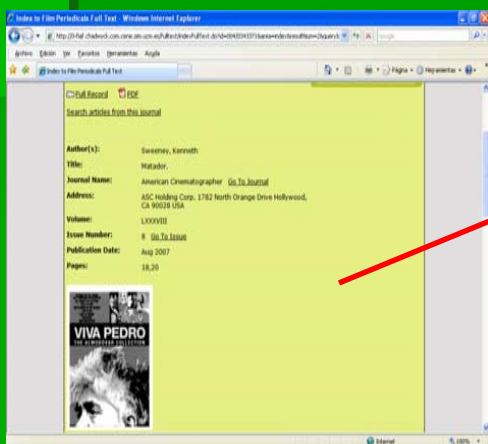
Index to Film Periodicals Full Text - Windows Internet Explorer

http://0-fiaf.chadwyck.com.cisne.sim.ucm.es/fulltext/indexFullText.do?id=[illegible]

Archivo Edición Ver Favoritos Herramientas Ayuda

Index to Film Periodicals Full Text

Página Herramientas

Full Record PDF

Search articles from this journal

| | |
|---|---|
| Author(s): | Sweeney, Kenneth |
| Title: | Matador. |
| Journal Name: | American Cinematographer Go To Journal |
| Address: | ASC Holding Corp. 1782 North Orange Drive Hollywood, CA 90028 USA |
| Volume: | LXXXVIII |
| Issue Number: | 8 Go To Issue |
| Publication Date: | Aug 2007 |
| Pages: | 18,20 |

VIVA PEDRO
THE ALMODÓVAR COLLECTION

Internet 100%